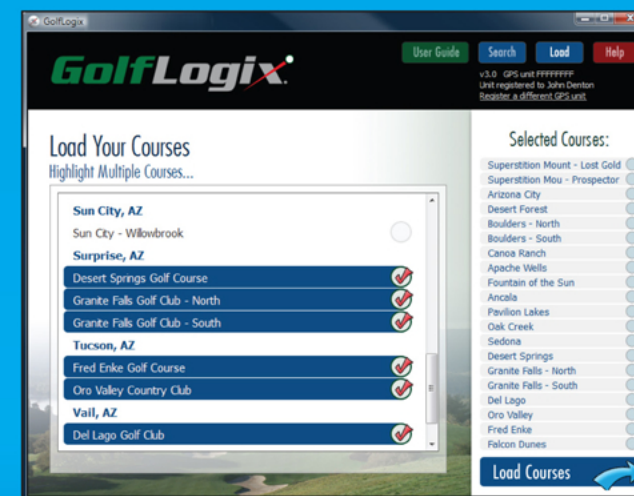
GolfLogix

GolfLogix

User Guide
Search
Load
Help

v3.0 GPS unit FFFFFFFF
Unit registered to John Denton
Register a different GPS unit

Load Your Courses
Highlight Multiple Courses...

Sun City, AZ
Sun City - Willowbrook
Surprise, AZ
Desert Springs Golf Course
Granite Falls Golf Club - North
Granite Falls Golf Club - South
Tucson, AZ
Fred Enke Golf Course
Oro Valley Country Club
Vail, AZ
Del Lago Golf Club

Selected Courses:
Superstition Mount - Lost Gold
Superstition Mou - Prospector
Arizona City
Desert Forest
Boulders - North
Boulders - South
Canoa Ranch
Apache Wells
Fountain of the Sun
Ancala
Pavilion Lakes
Oak Creek
Sedona
Desert Springs
Granite Falls - North
Granite Falls - South
Del Lago
Oro Valley
Fred Enke
Falcon Dunes

Load Courses